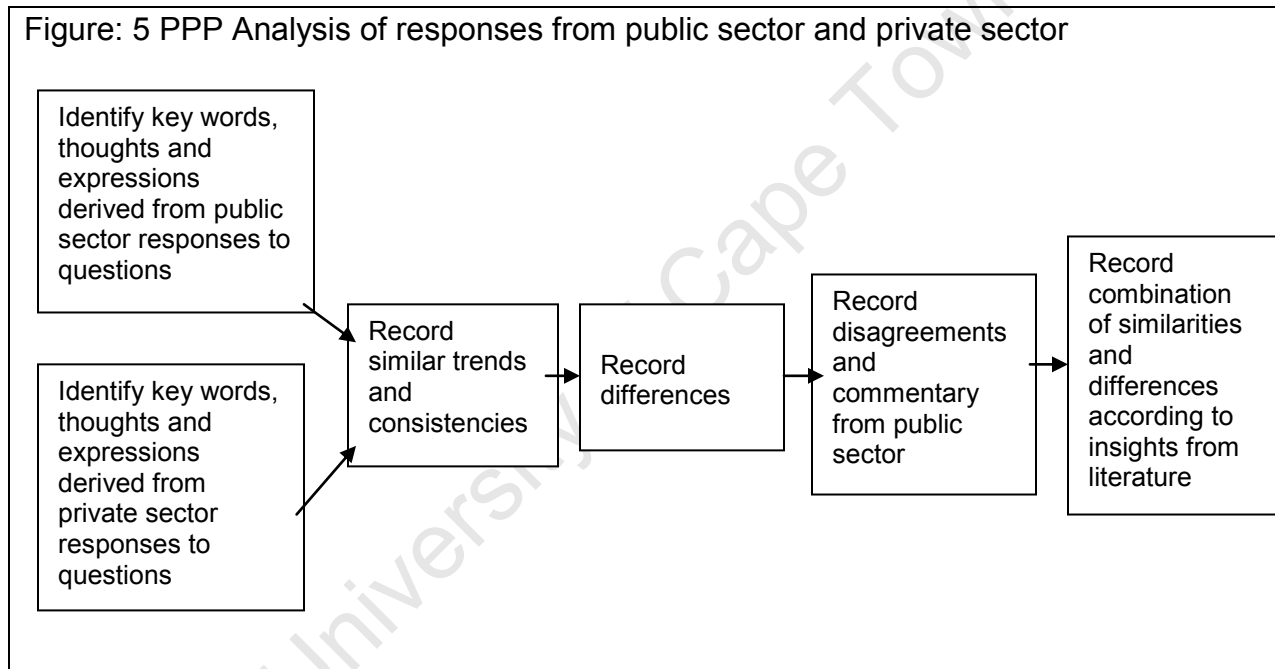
Figure: 5 PPP Analysis of responses from public sector and private sector

Identify key words, thoughts and expressions derived from public sector responses to questions

Identify key words, thoughts and expressions derived from private sector responses to questions

Record similar trends and consistencies

Record differences

Record disagreements and commentary from public sector

Record combination of similarities and differences according to insights from literature

University of Cape Town